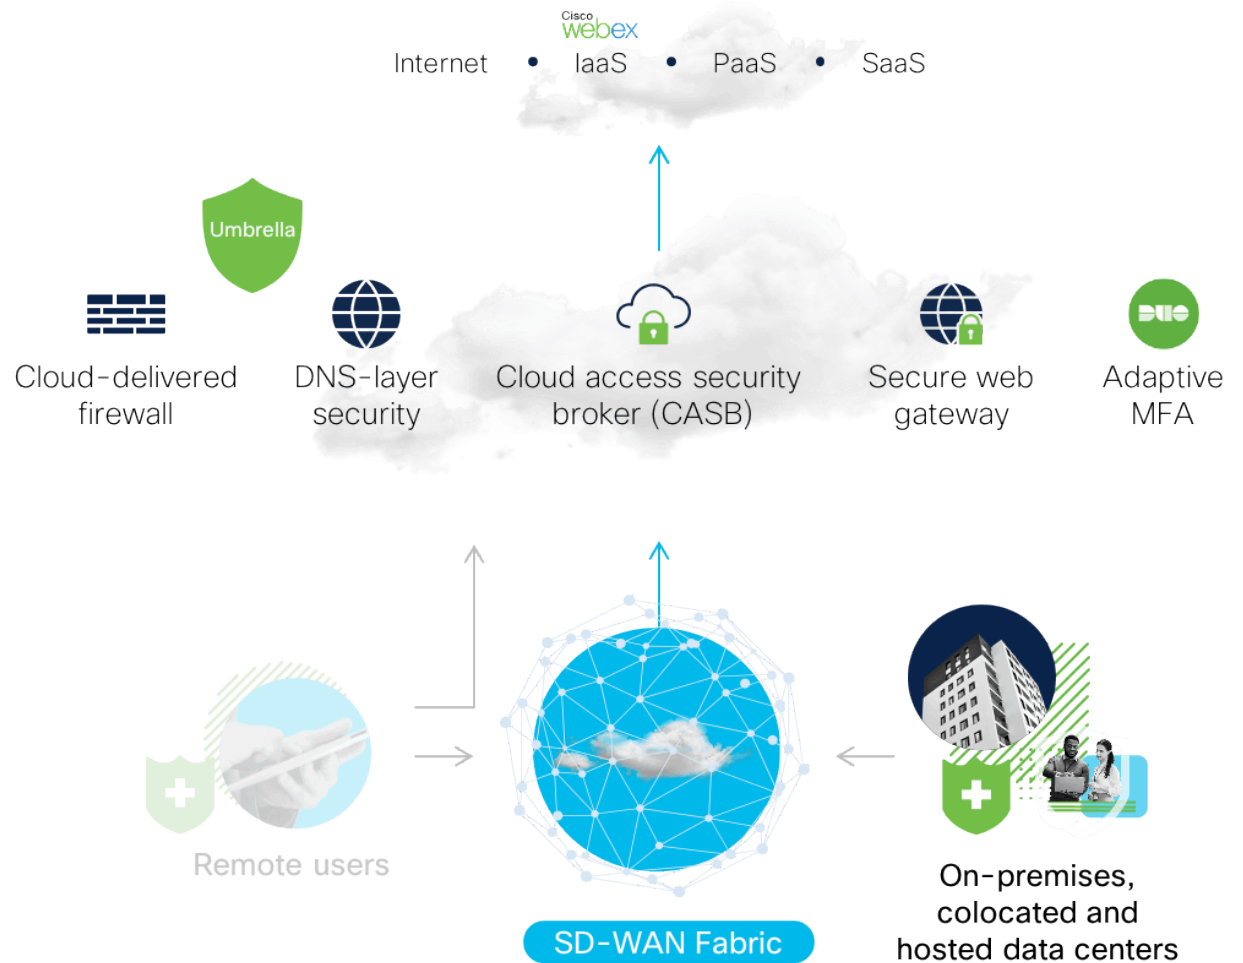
Cisco webex

Internet • IaaS • PaaS • SaaS

Umbrella

DUO

Cloud-delivered firewall

DNS-layer security

Cloud access security broker (CASB)

Secure web gateway

Adaptive MFA

Remote users

SD-WAN Fabric

On-premises, colocated and hosted data centers